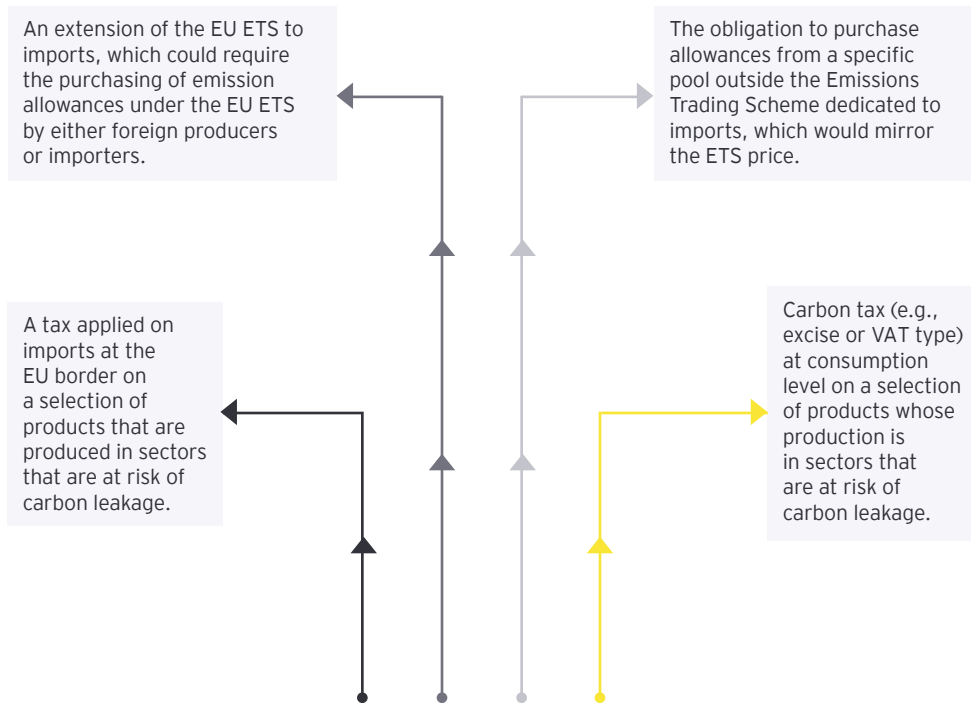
An extension of the EU ETS to imports, which could require the purchasing of emission allowances under the EU ETS by either foreign producers or importers.

The obligation to purchase allowances from a specific pool outside the Emissions Trading Scheme dedicated to imports, which would mirror the ETS price.

A tax applied on imports at the EU border on a selection of products that are produced in sectors that are at risk of carbon leakage.

Carbon tax (e.g., excise or VAT type) at consumption level on a selection of products whose production is in sectors that are at risk of carbon leakage.